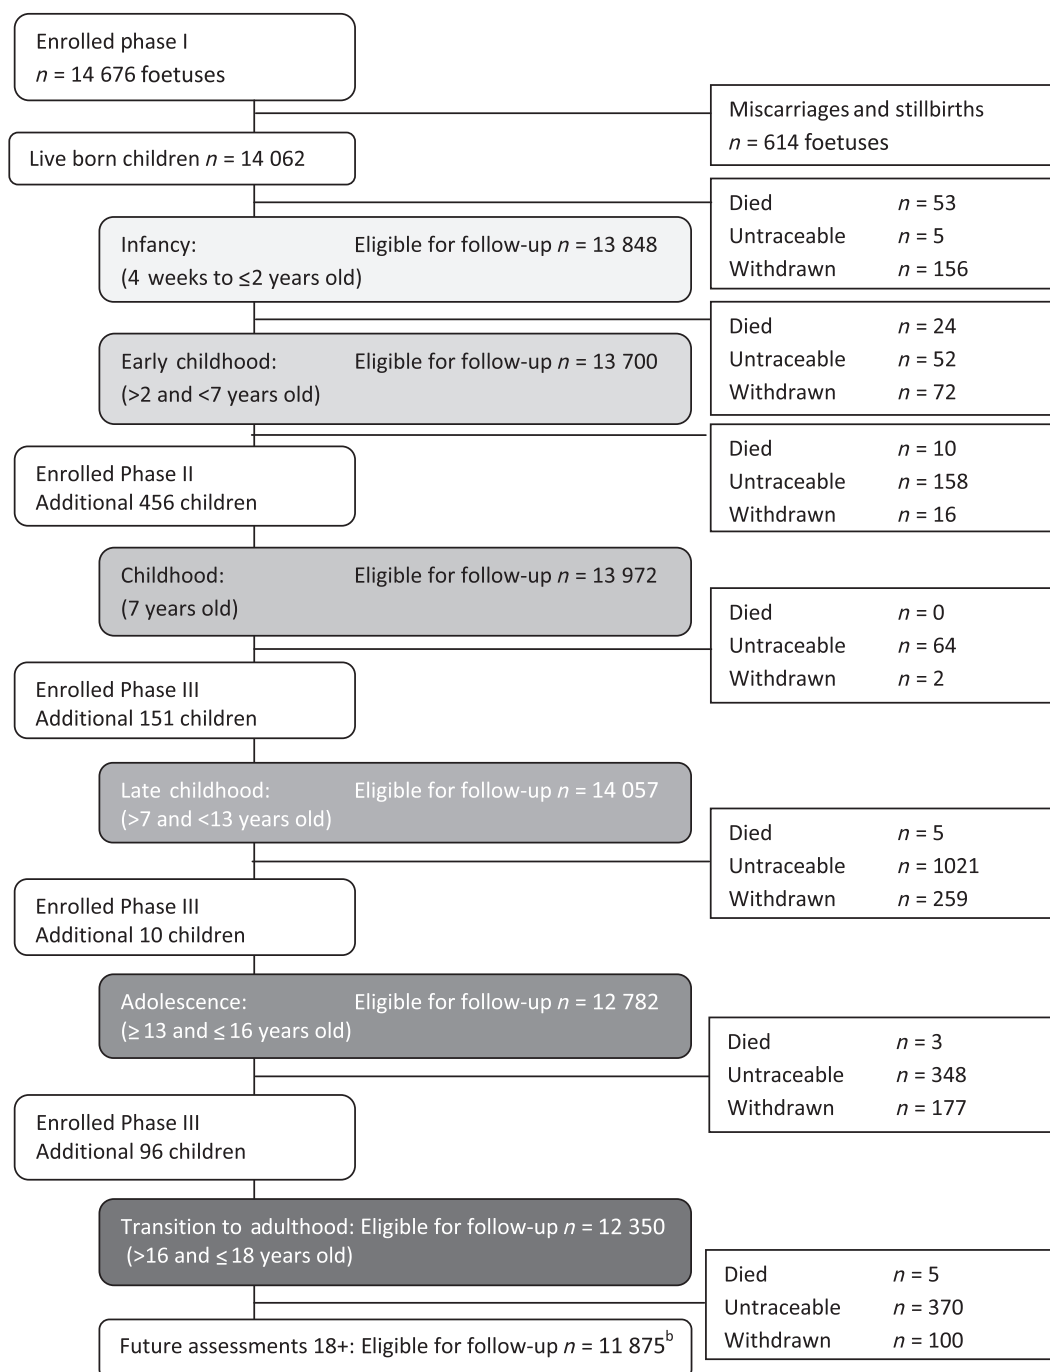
Enrolled phase I
$n$ = 14 676 foetuses

Miscarriages and stillbirths
$n$ = 614 foetuses

Live born children $n$ = 14 062

Died $n$ = 53
Untraceable $n$ = 5
Withdrawn $n$ = 156

Infancy: Eligible for follow-up $n$ = 13 848
(4 weeks to ≤2 years old)

Died $n$ = 24
Untraceable $n$ = 52
Withdrawn $n$ = 72

Early childhood: Eligible for follow-up $n$ = 13 700
(>2 and <7 years old)

Died $n$ = 10
Untraceable $n$ = 158
Withdrawn $n$ = 16

Enrolled Phase II
Additional 456 children

Childhood: Eligible for follow-up $n$ = 13 972
(7 years old)

Died $n$ = 0
Untraceable $n$ = 64
Withdrawn $n$ = 2

Enrolled Phase III
Additional 151 children

Late childhood: Eligible for follow-up $n$ = 14 057
(>7 and <13 years old)

Died $n$ = 5
Untraceable $n$ = 1021
Withdrawn $n$ = 259

Enrolled Phase III
Additional 10 children

Adolescence: Eligible for follow-up $n$ = 12 782
(≥ 13 and ≤ 16 years old)

Died $n$ = 3
Untraceable $n$ = 348
Withdrawn $n$ = 177

Enrolled Phase III
Additional 96 children

Transition to adulthood: Eligible for follow-up $n$ = 12 350
(>16 and ≤ 18 years old)

Died $n$ = 5
Untraceable $n$ = 370
Withdrawn $n$ = 100

Future assessments 18+: Eligible for follow-up $n$ = 11 875$^{b}$